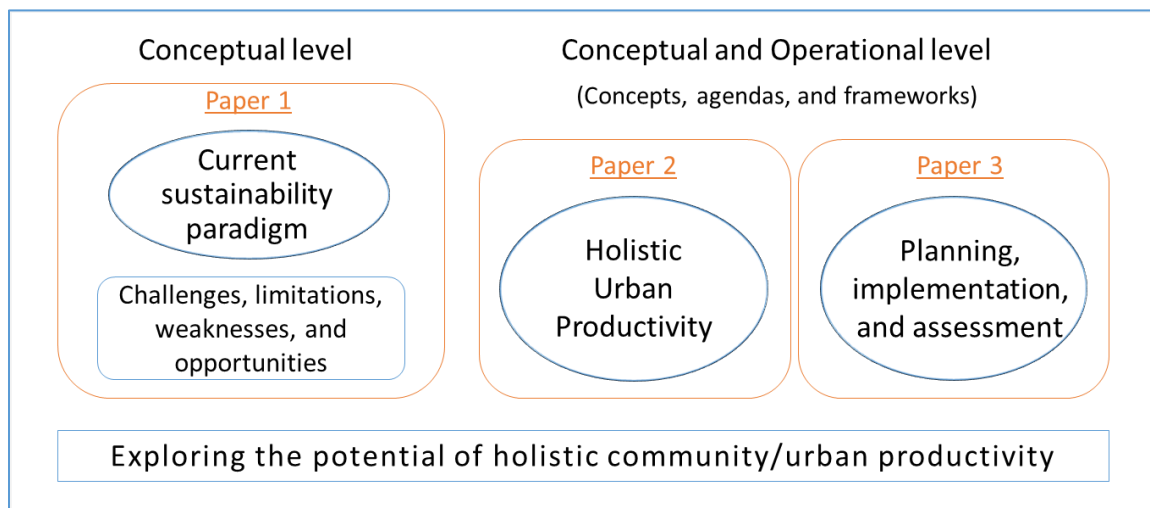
Conceptual level

Paper 1

Current sustainability paradigm

Challenges, limitations, weaknesses, and opportunities

Conceptual and Operational level

(Concepts, agendas, and frameworks)

Paper 2

Holistic Urban Productivity

Paper 3

Planning, implementation, and assessment

Exploring the potential of holistic community/urban productivity